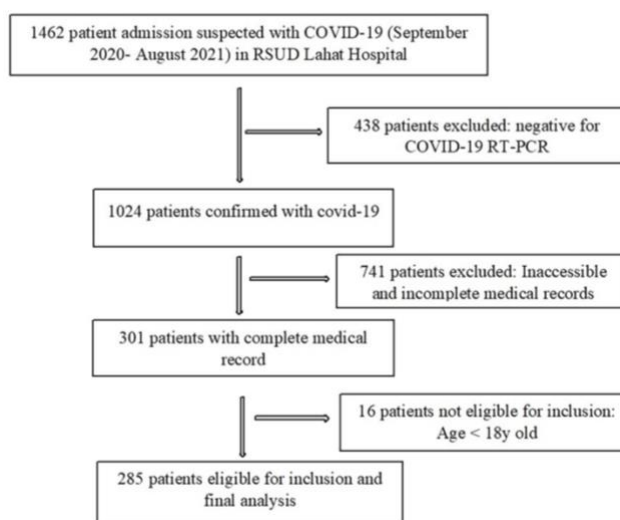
1462 patient admission suspected with COVID-19 (September 2020- August 2021) in RSUD Lahat Hospital

438 patients excluded: negative for COVID-19 RT-PCR

1024 patients confirmed with covid-19

741 patients excluded: Inaccessible and incomplete medical records

301 patients with complete medical record

16 patients not eligible for inclusion: Age < 18y old

285 patients eligible for inclusion and final analysis